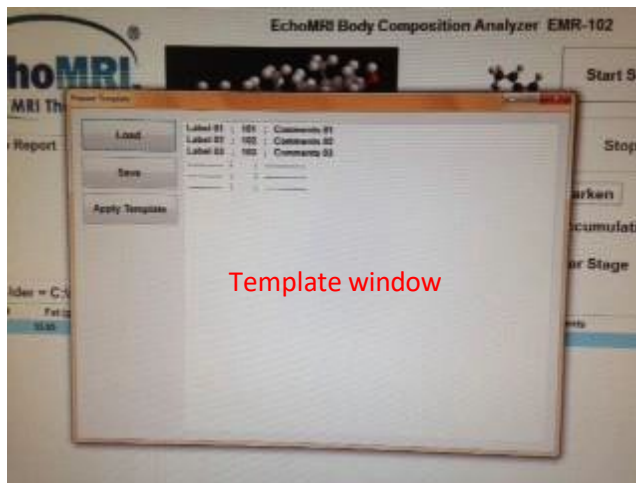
EchoMRI Body Composition Analyzer EMR-102

hoMRI®

MRI Th

Report

Start S

Stop

arken

ccumulati

r Stage

lder = C:\

Fat

55.65

Repeat Template

Load

Save

Apply Template

Label 01 : 101 : Comments 01
Label 02 : 102 : Comments 02
Label 03 : 103 : Comments 03

Template window